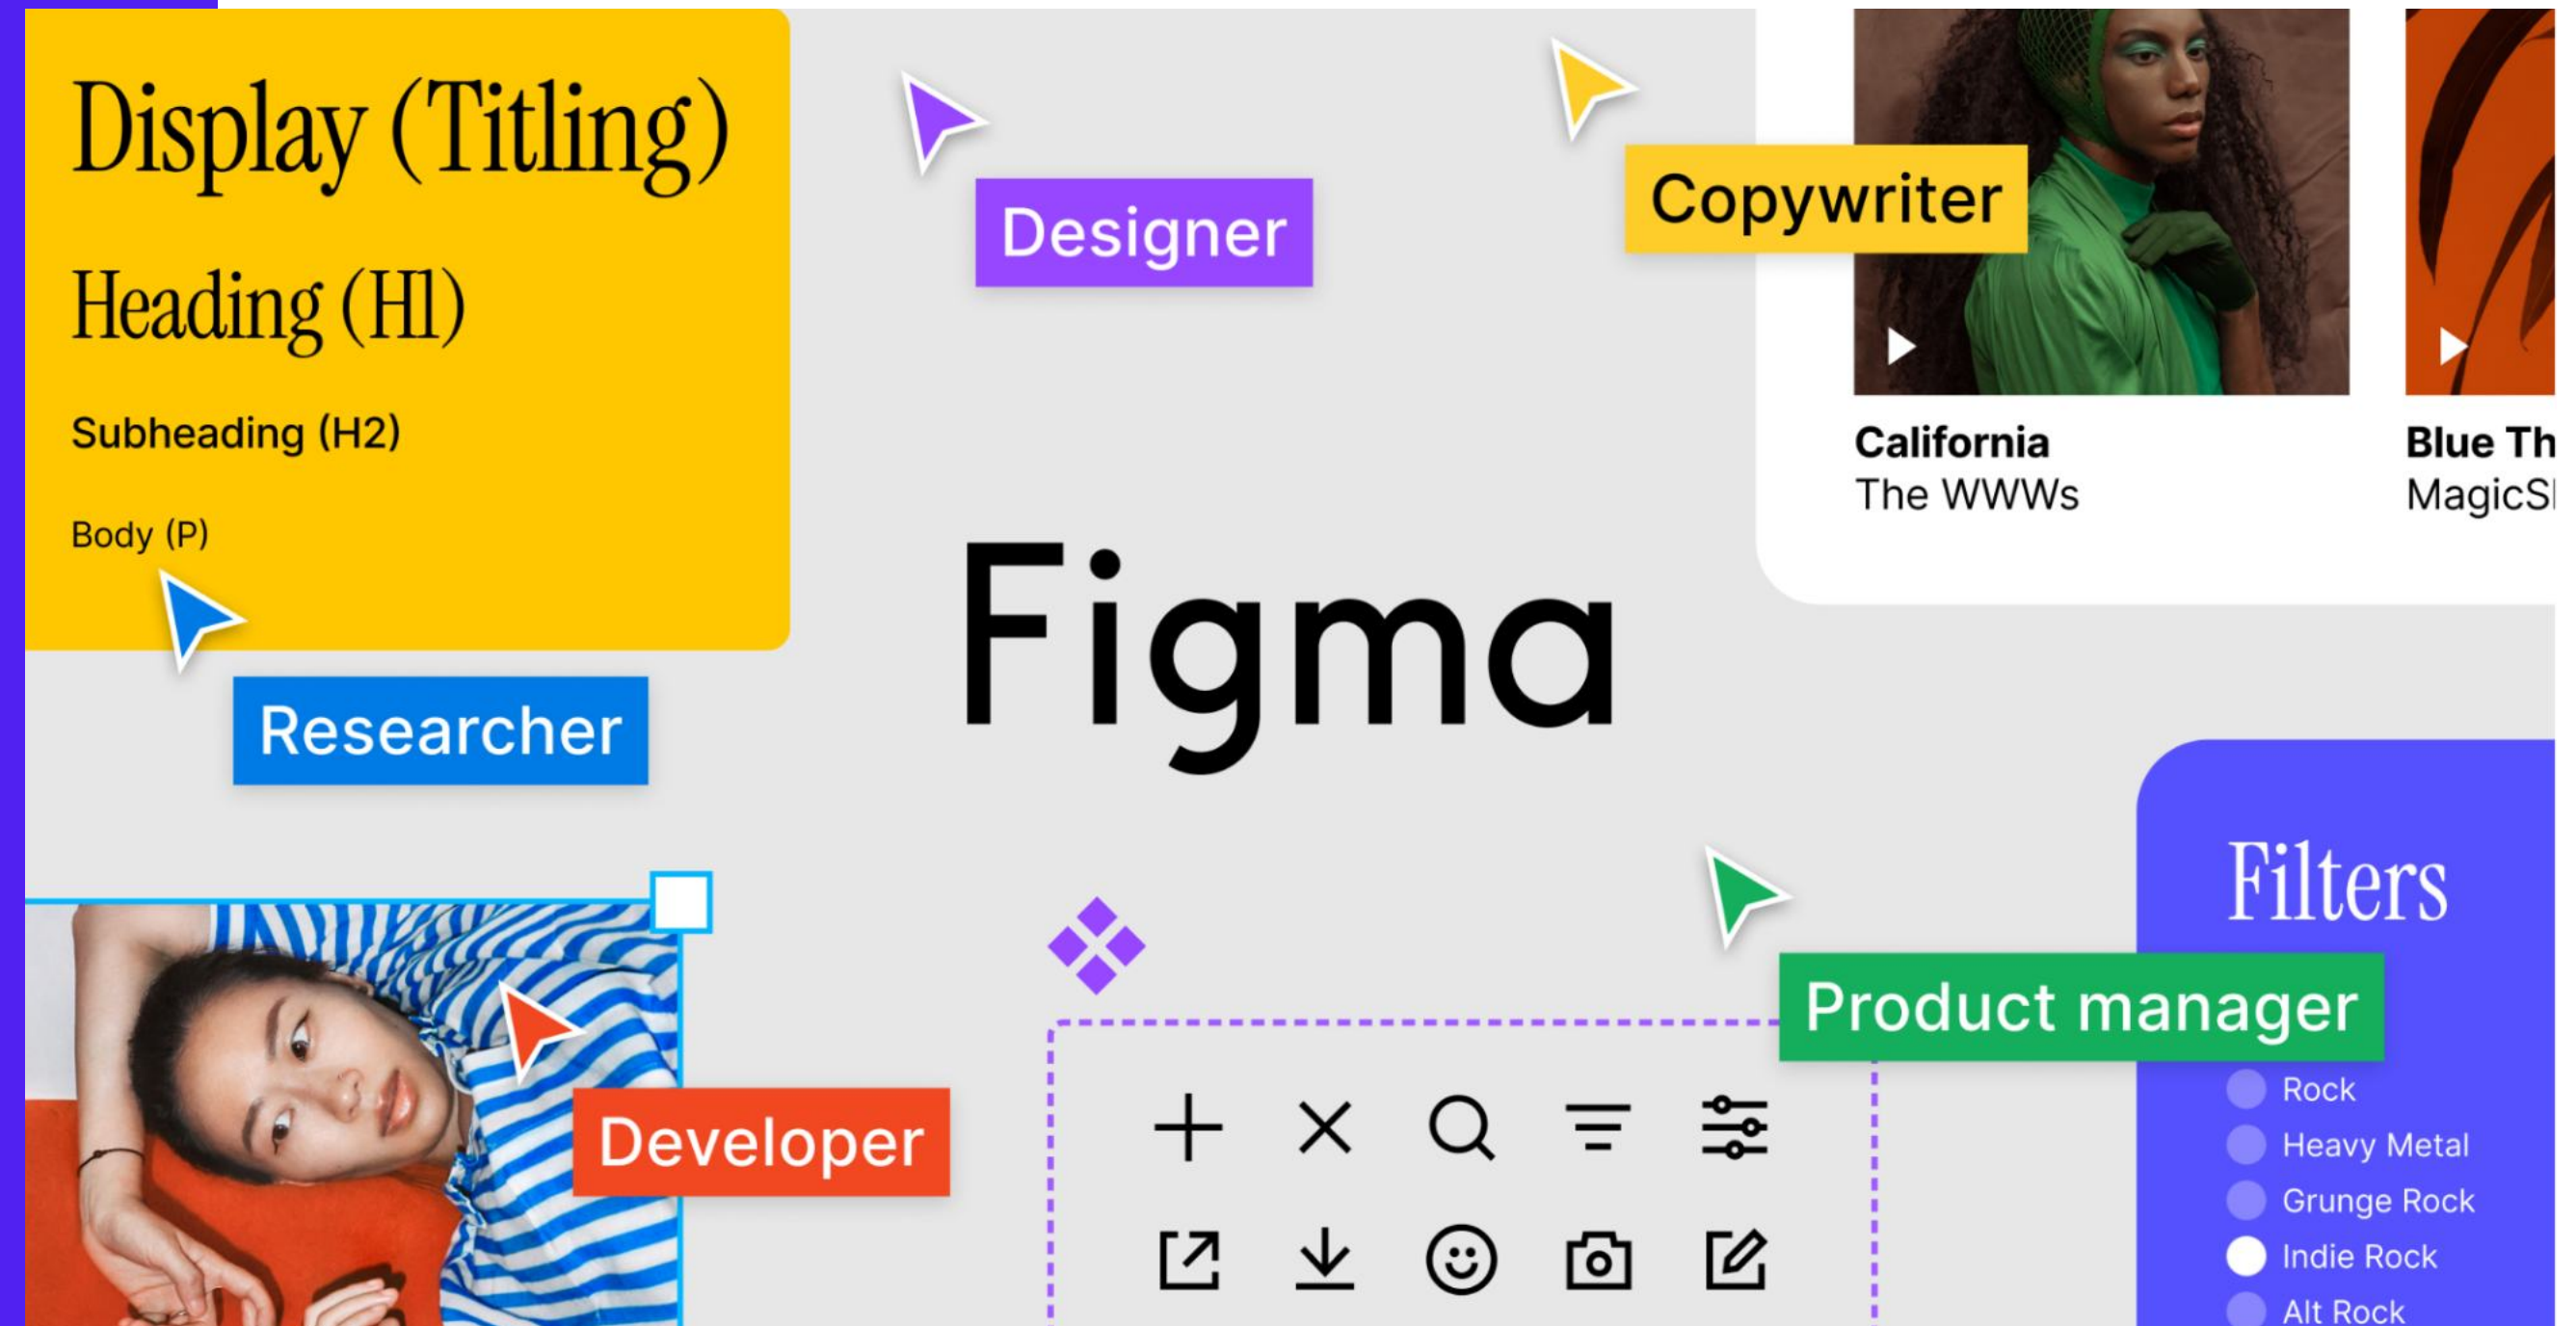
Display (Titling)

Heading (H1)

Subheading (H2)

Body (P)

Designer

Copywriter

California
The WWWs

Blue Th
MagicS

Researcher

Figma

Filters

Product manager

Developer

Rock
Heavy Metal
Grunge Rock
Indie Rock
Alt Rock